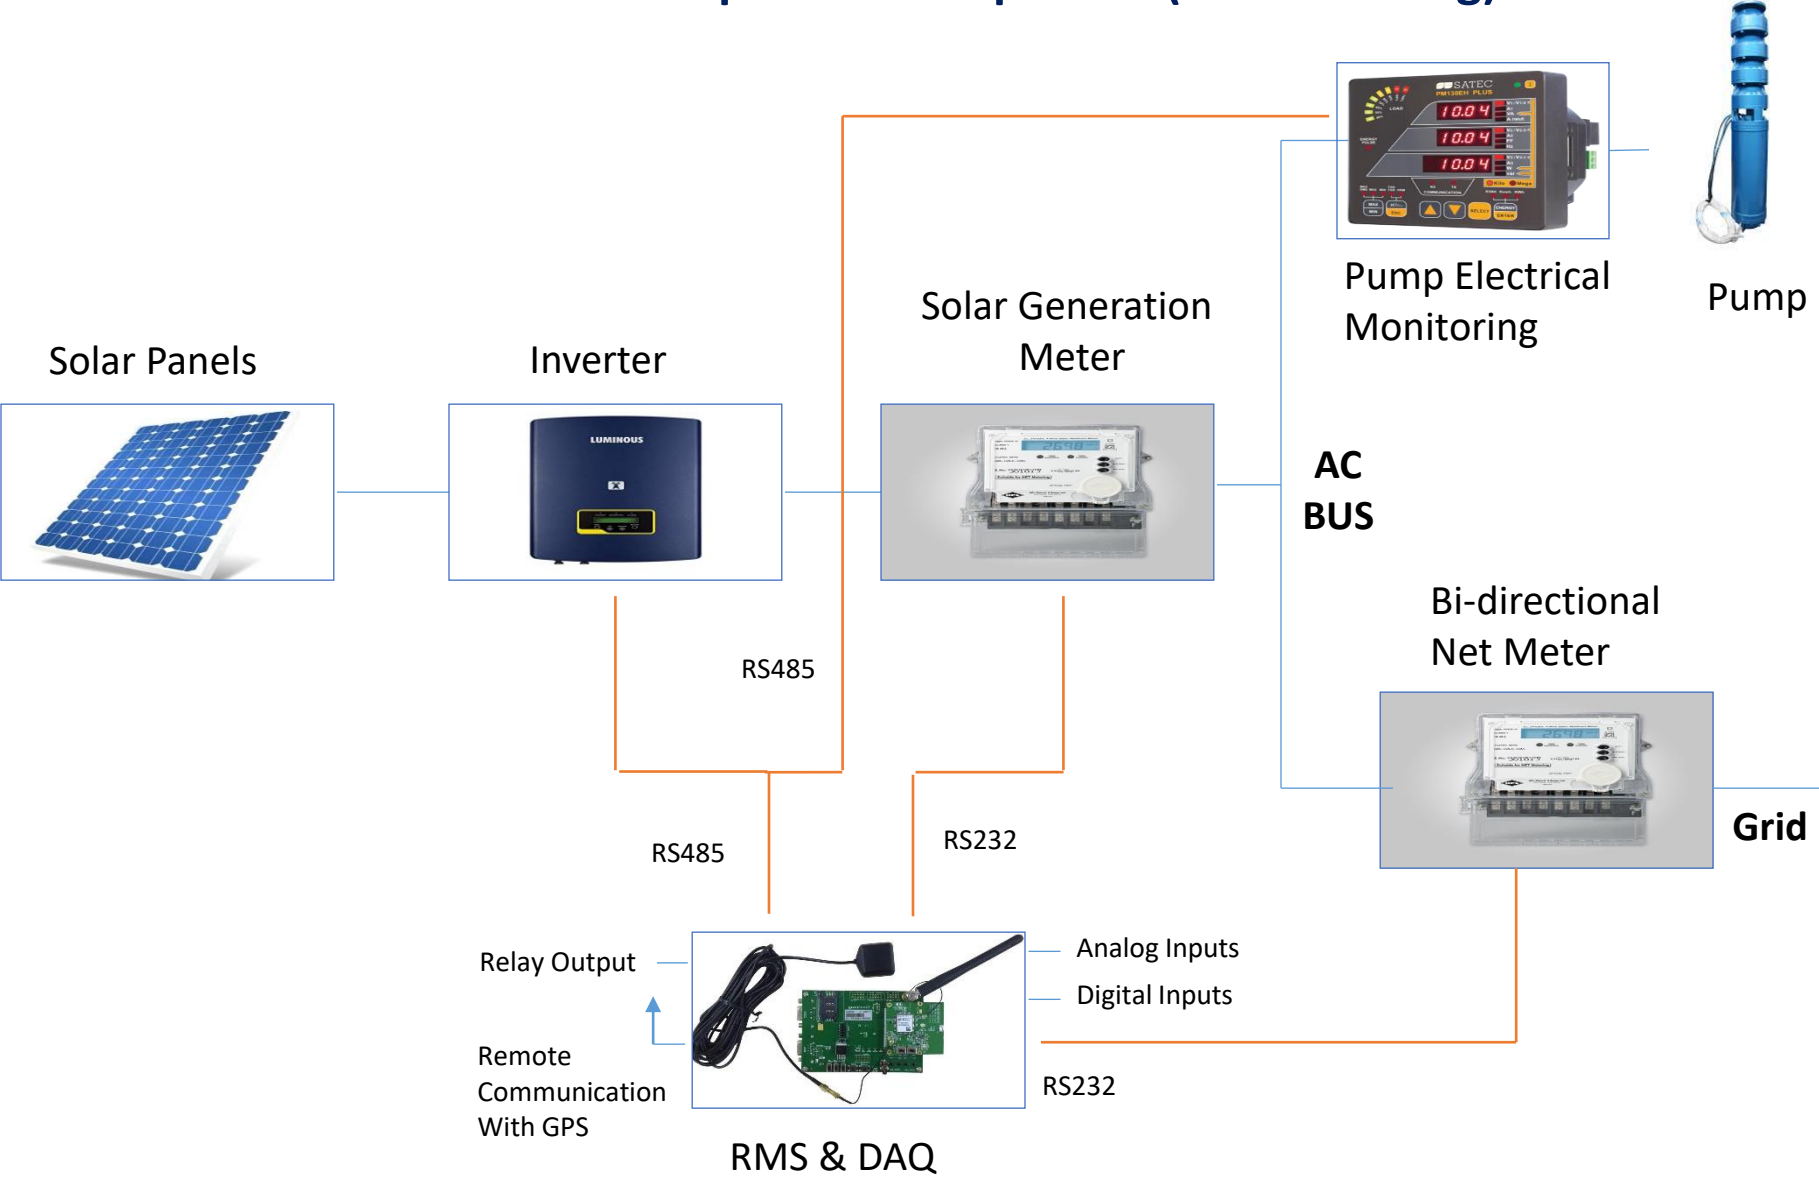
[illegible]

Solar Panels

Inverter

Solar Generation Meter

Pump Electrical Monitoring

Pump

AC BUS

Bi-directional Net Meter

Grid

RS485

RS485

RS232

RS232

Relay Output

Remote Communication With GPS

Analog Inputs

Digital Inputs

RMS & DAQ

LUMINOUS

SATEC

10.04

10.04

10.04